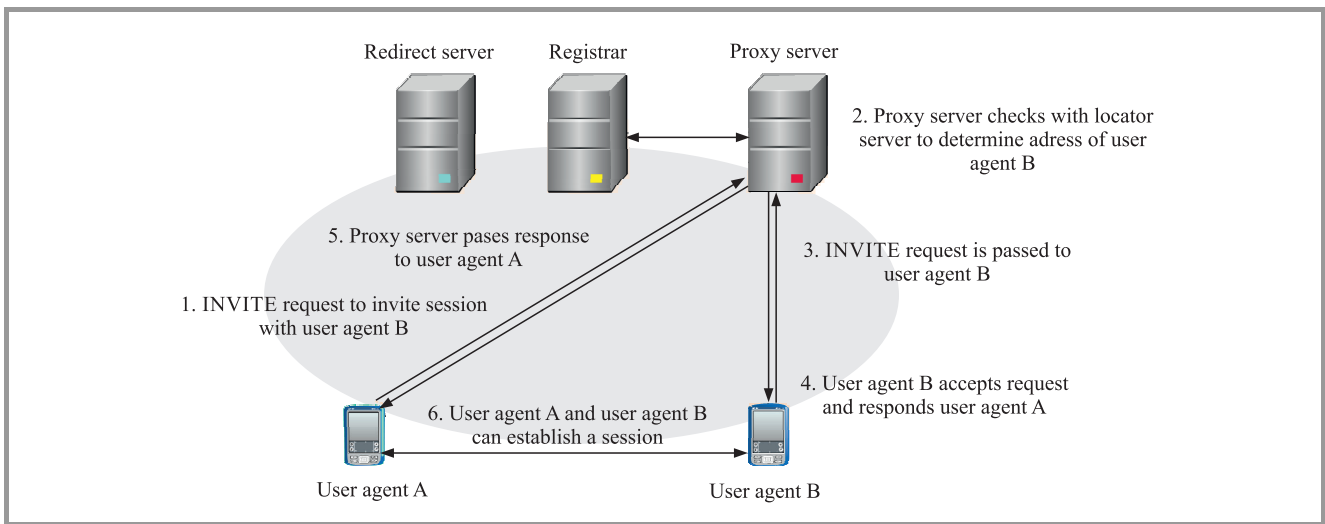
Redirect server

Registrar

Proxy server

2. Proxy server checks with locator server to determine adress of user agent B

5. Proxy server pases response to user agent A

3. INVITE request is passed to user agent B

1. INVITE request to invite session with user agent B

4. User agent B accepts request and responds user agent A

6. User agent A and user agent B can establish a session

User agent A

User agent B